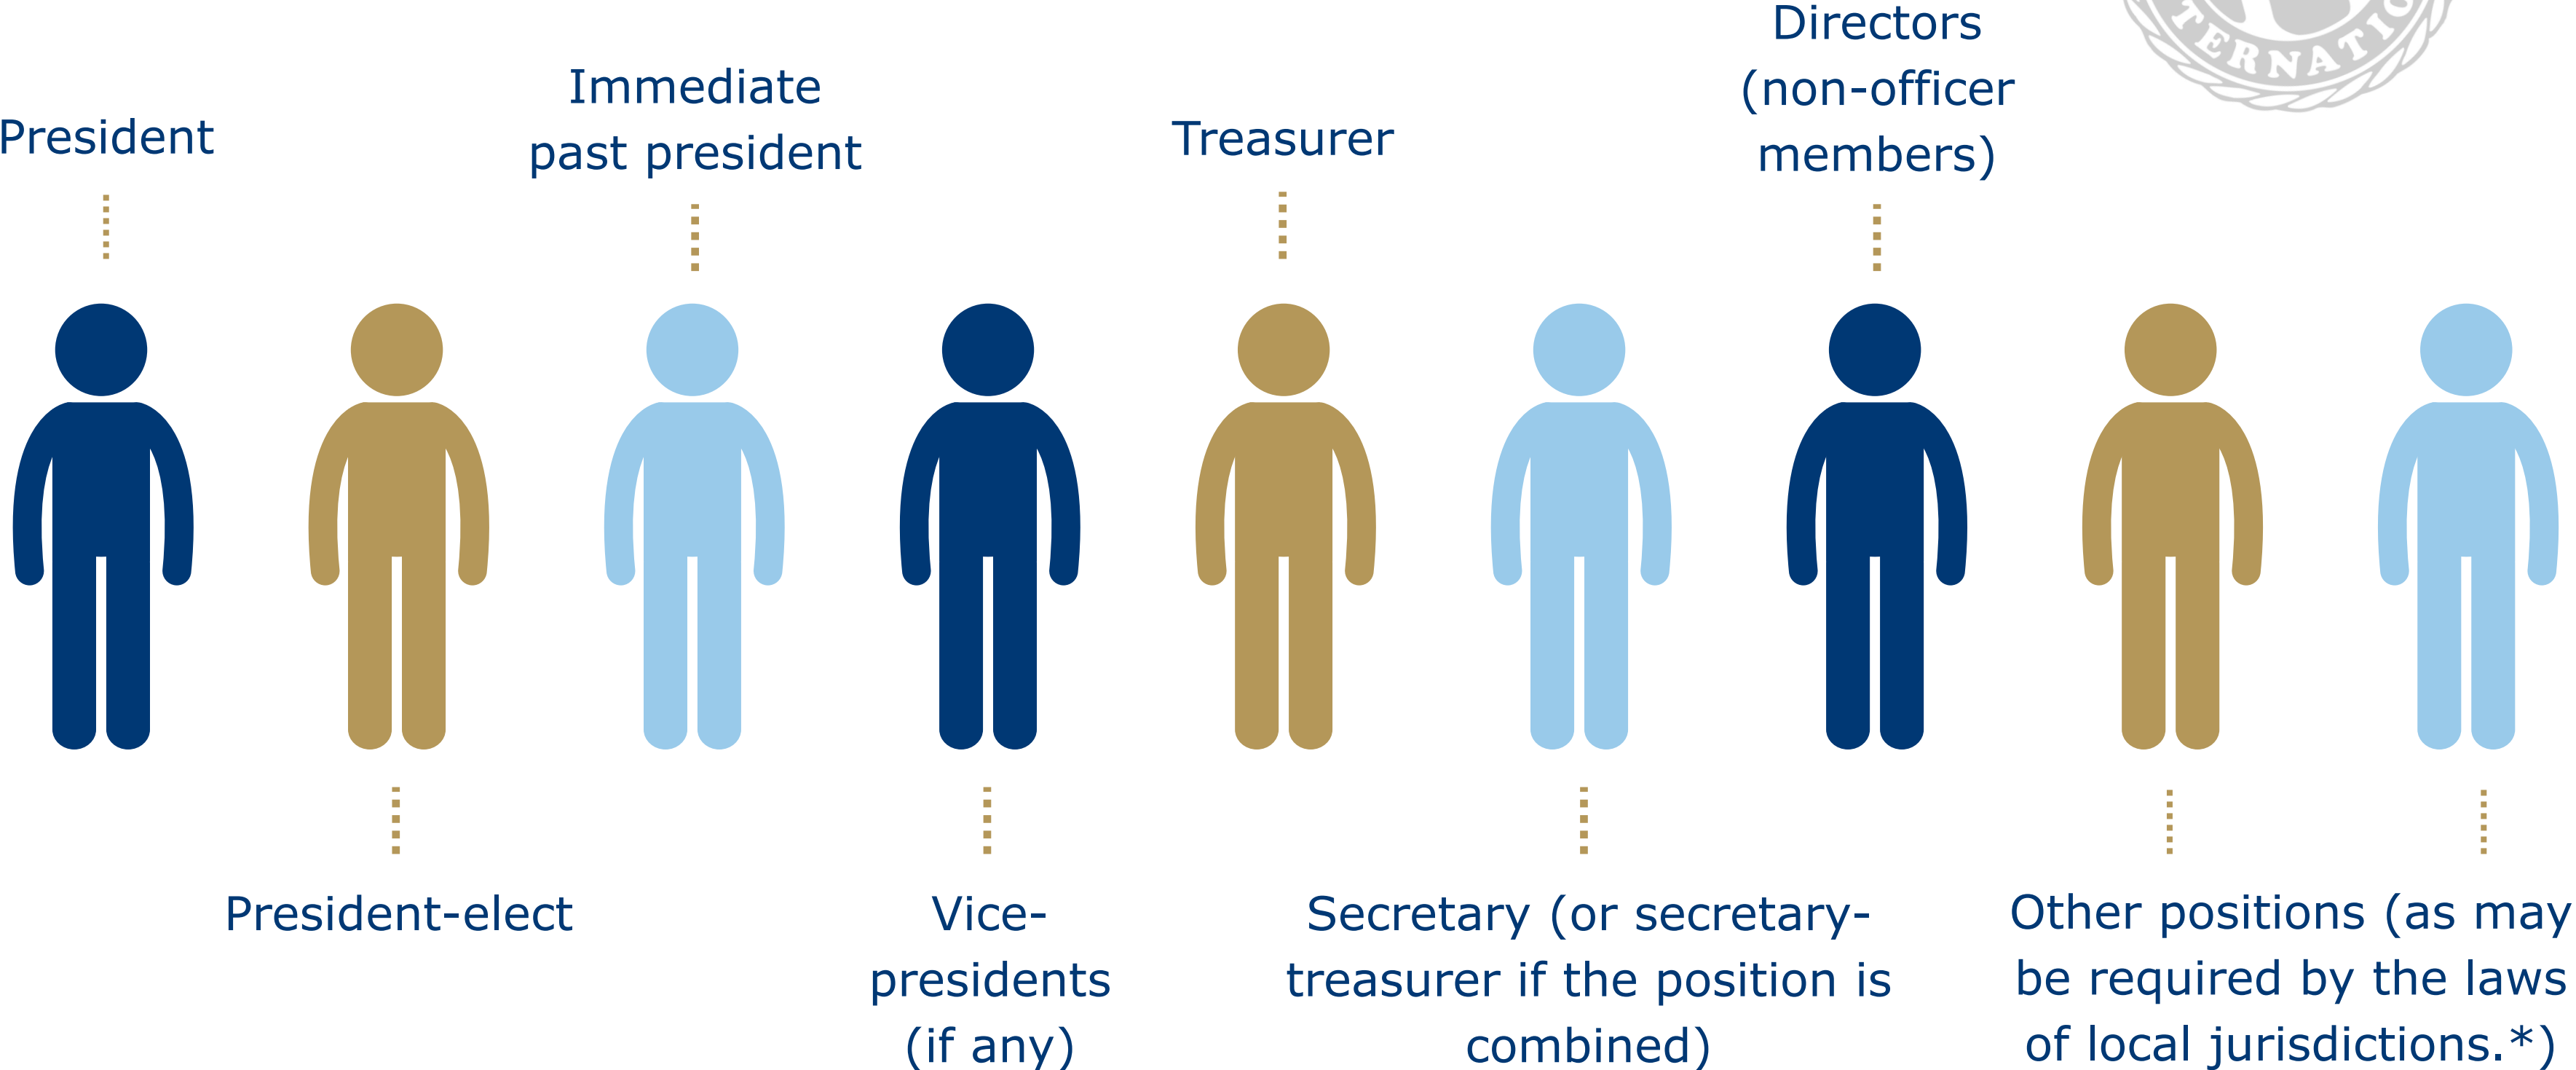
President

Immediate past president

Treasurer

Directors (non-officer members)

TERNATIO

President-elect

Vice-presidents (if any)

Secretary (or secretary-treasurer if the position is combined)

Other positions (as may be required by the laws of local jurisdictions.*)